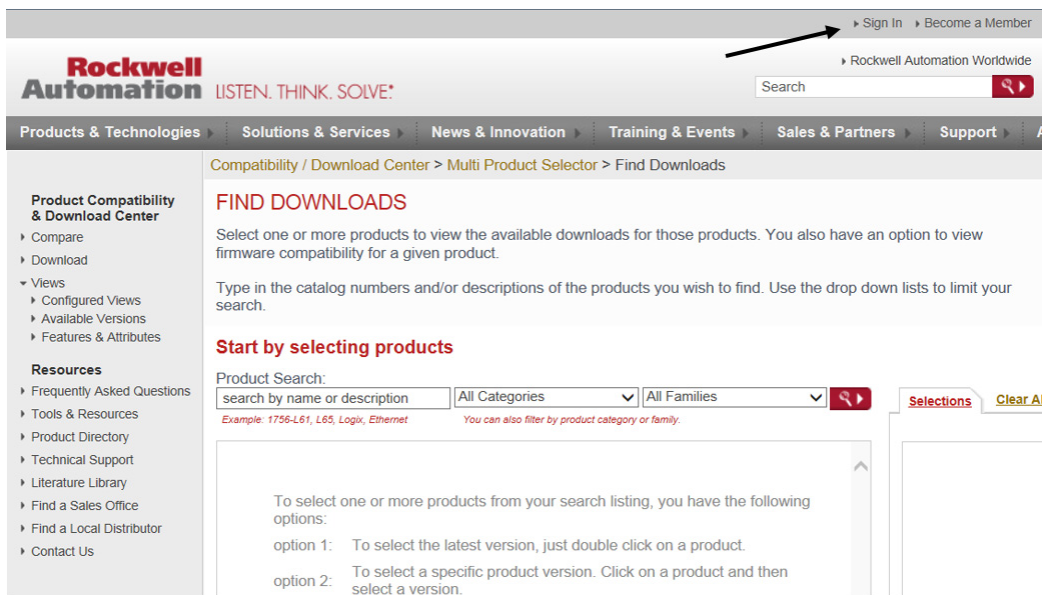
Sign In Become a Member

Rockwell Automation LISTEN. THINK. SOLVE.

Rockwell Automation Worldwide

Search

Products & Technologies Solutions & Services News & Innovation Training & Events Sales & Partners Support

Compatibility / Download Center > Multi Product Selector > Find Downloads

Product Compatibility & Download Center
Compare
Download
Views
Configured Views
Available Versions
Features & Attributes

Resources
Frequently Asked Questions
Tools & Resources
Product Directory
Technical Support
Literature Library
Find a Sales Office
Find a Local Distributor
Contact Us

FIND DOWNLOADS

Select one or more products to view the available downloads for those products. You also have an option to view firmware compatibility for a given product.

Type in the catalog numbers and/or descriptions of the products you wish to find. Use the drop down lists to limit your search.

Start by selecting products

Product Search:
search by name or description
All Categories
All Families
Example: 1756-L61, L65, Logix, Ethernet
You can also filter by product category or family.

Selections Clear A

To select one or more products from your search listing, you have the following options:
option 1: To select the latest version, just double click on a product.
option 2: To select a specific product version. Click on a product and then select a version.